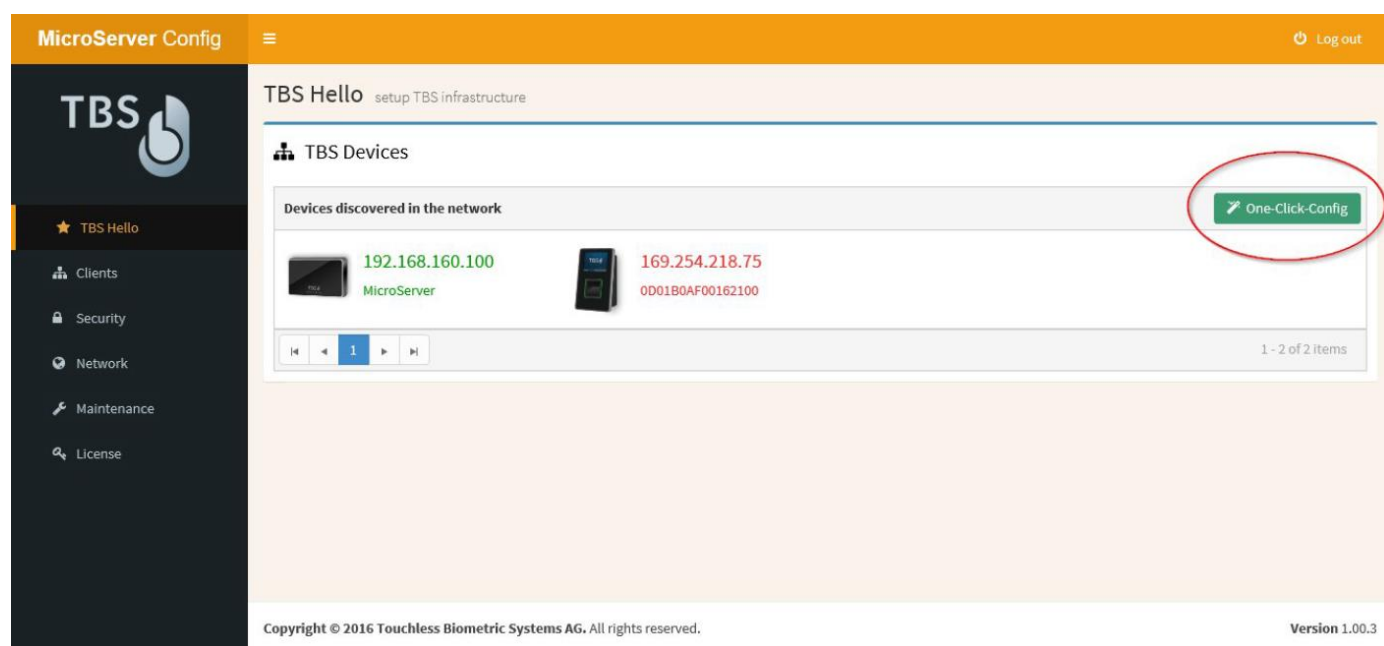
MicroServer Config

≡

Log out

TBS

TBS Hello

Clients

Security

Network

Maintenance

License

TBS Hello setup TBS infrastructure

TBS Devices

Devices discovered in the network

One-Click-Config

192.168.160.100
MicroServer

169.254.218.75
0D01B0AF00162100

1

1 - 2 of 2 items

Copyright © 2016 Touchless Biometric Systems AG. All rights reserved.

Version 1.00.3